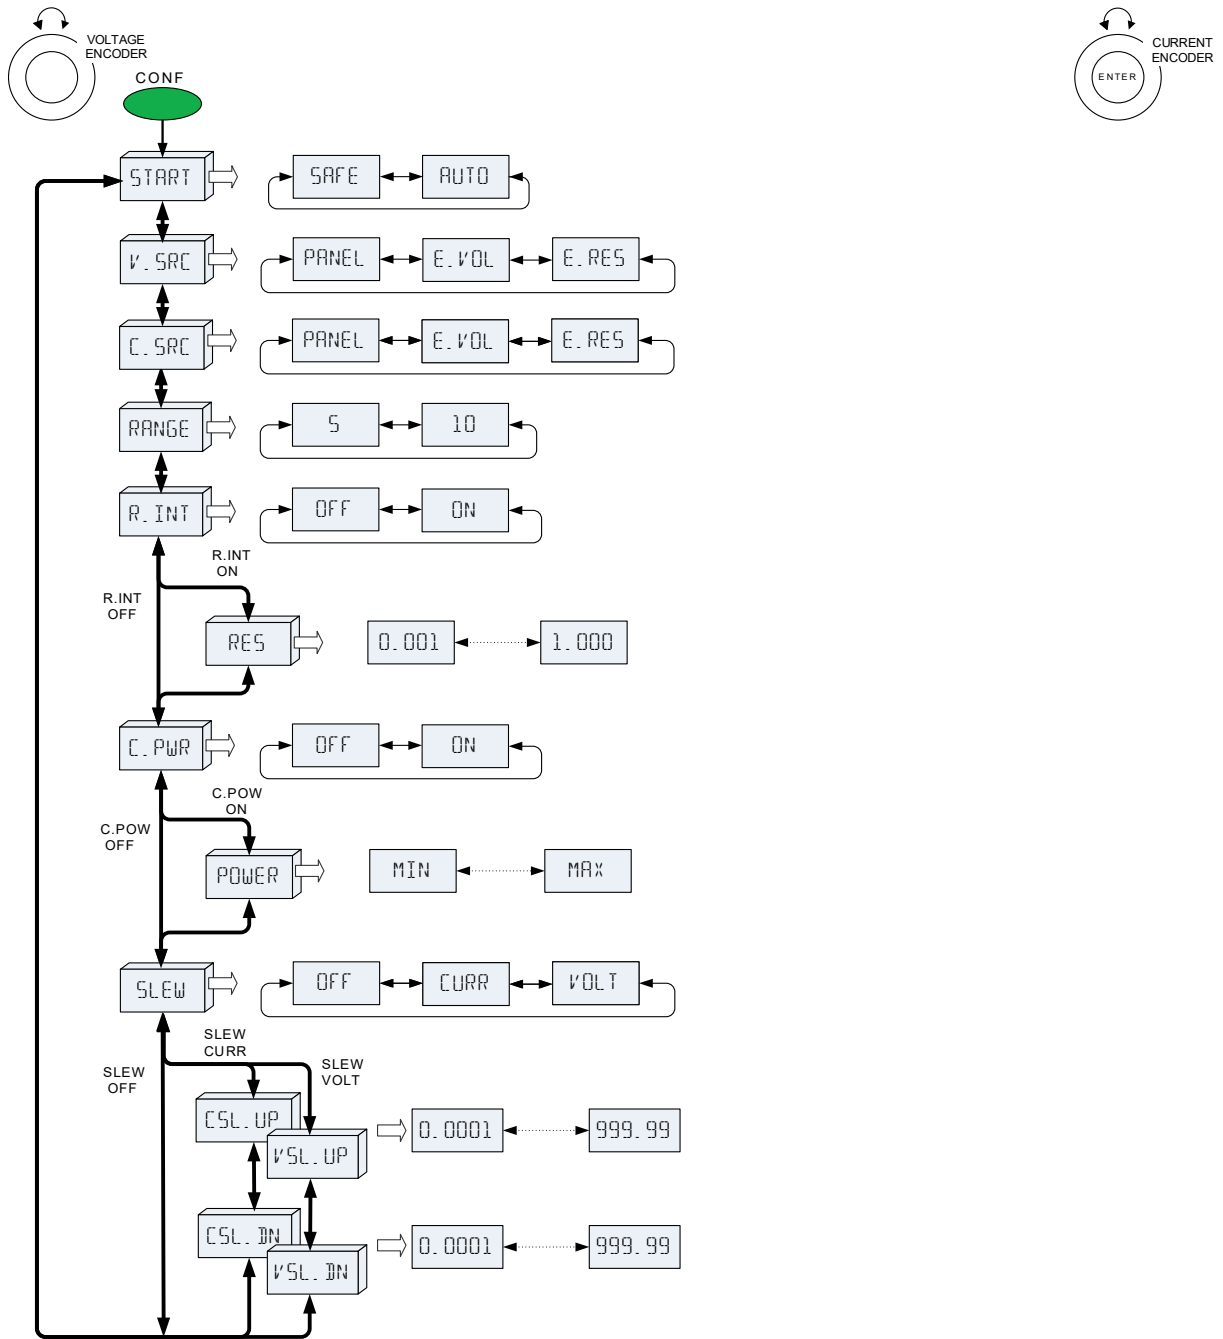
VOLTAGE ENCODER

CONF

CURRENT ENCODER

ENTER

START

SAFE

AUTO

V.SRC

PANEL

E.VOL

E.RES

C.SRC

PANEL

E.VOL

E.RES

RANGE

5

10

R.INT

OFF

ON

R.INT ON

R.INT OFF

RES

0.001

1.000

C.PWR

OFF

ON

C.POW ON

C.POW OFF

POWER

MIN

MAX

SLEW

OFF

CURR

VOLT

SLEW CURR

SLEW VOLT

SLEW OFF

CSL.UP

VSL.UP

0.0001

999.99

CSL.DN

VSL.DN

0.0001

999.99